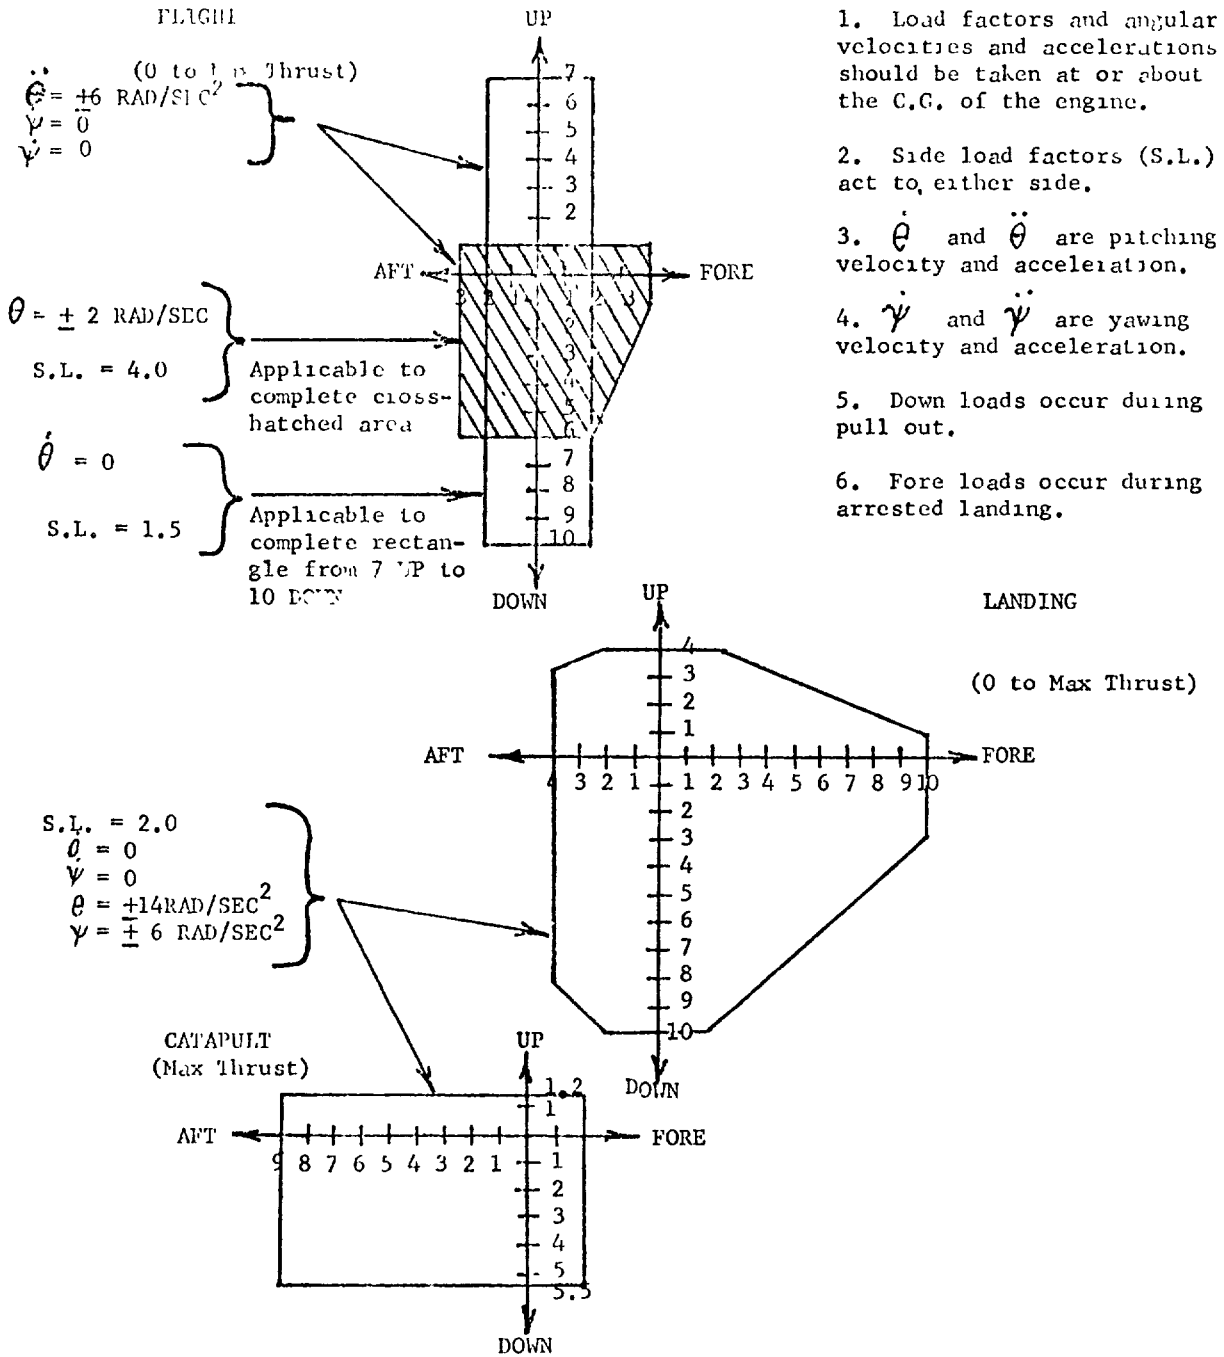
FLIGHT

(0 to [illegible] Thrust)
$\ddot{\theta} = \pm 6$ RAD/SEC$^2$
$\ddot{\psi} = 0$
$\dot{\psi} = 0$

UP
7
6
5
4
3
2
AFT
FORE
3 2 1 1 2 3
2
3
4
5
6
7
8
9
10
DOWN

$\theta = \pm 2$ RAD/SEC

S.L. = 4.0

Applicable to complete cross-hatched area

$\dot{\theta} = 0$

S.L. = 1.5

Applicable to complete rectangle from 7 UP to 10 DOWN

1. Load factors and angular velocities and accelerations should be taken at or about the C.G. of the engine.

2. Side load factors (S.L.) act to either side.

3. $\dot{\theta}$ and $\ddot{\theta}$ are pitching velocity and acceleration.

4. $\dot{\psi}$ and $\ddot{\psi}$ are yawing velocity and acceleration.

5. Down loads occur during pull out.

6. Fore loads occur during arrested landing.

LANDING

(0 to Max Thrust)

UP
4
3
2
1
AFT
FORE
4 3 2 1 1 2 3 4 5 6 7 8 9 10
2
3
4
5
6
7
8
9
10
DOWN

S.L. = 2.0
$\dot{\theta} = 0$
$\dot{\psi} = 0$
$\ddot{\theta} = \pm 14$RAD/SEC$^2$
$\ddot{\psi} = \pm 6$ RAD/SEC$^2$

CATAPULT
(Max Thrust)

UP
1.2
1
AFT
FORE
9 8 7 6 5 4 3 2 1 1
2
3
4
5
5.5
DOWN